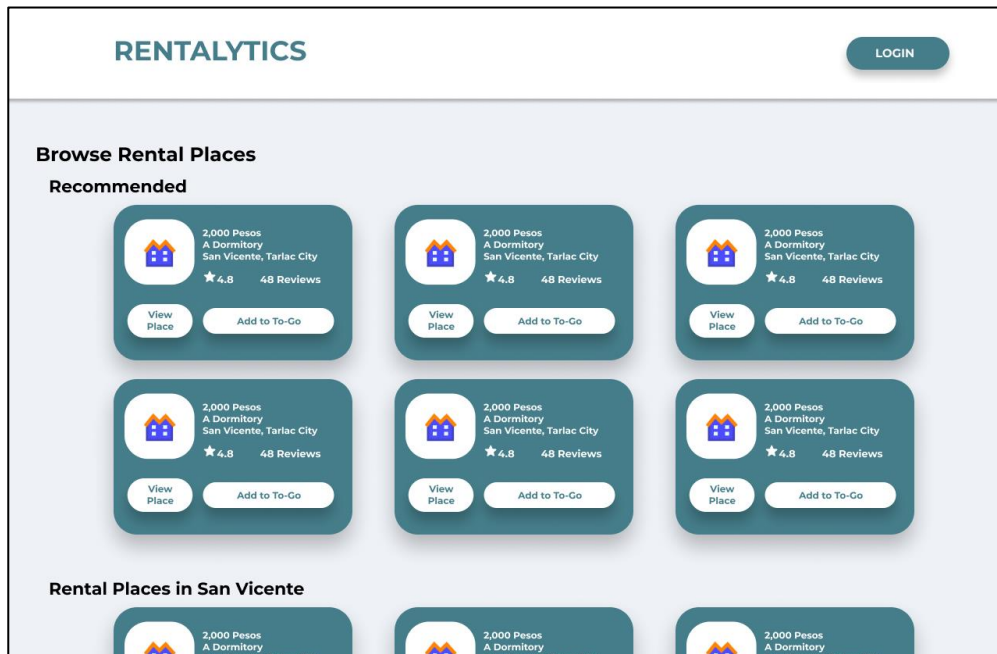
RENTALYTICS

LOGIN

Browse Rental Places

Recommended

2,000 Pesos
A Dormitory
San Vicente, Tarlac City
4.8 48 Reviews
View Place
Add to To-Go

2,000 Pesos
A Dormitory
San Vicente, Tarlac City
4.8 48 Reviews
View Place
Add to To-Go

2,000 Pesos
A Dormitory
San Vicente, Tarlac City
4.8 48 Reviews
View Place
Add to To-Go

2,000 Pesos
A Dormitory
San Vicente, Tarlac City
4.8 48 Reviews
View Place
Add to To-Go

2,000 Pesos
A Dormitory
San Vicente, Tarlac City
4.8 48 Reviews
View Place
Add to To-Go

2,000 Pesos
A Dormitory
San Vicente, Tarlac City
4.8 48 Reviews
View Place
Add to To-Go

Rental Places in San Vicente

2,000 Pesos
A Dormitory

2,000 Pesos
A Dormitory

2,000 Pesos
A Dormitory